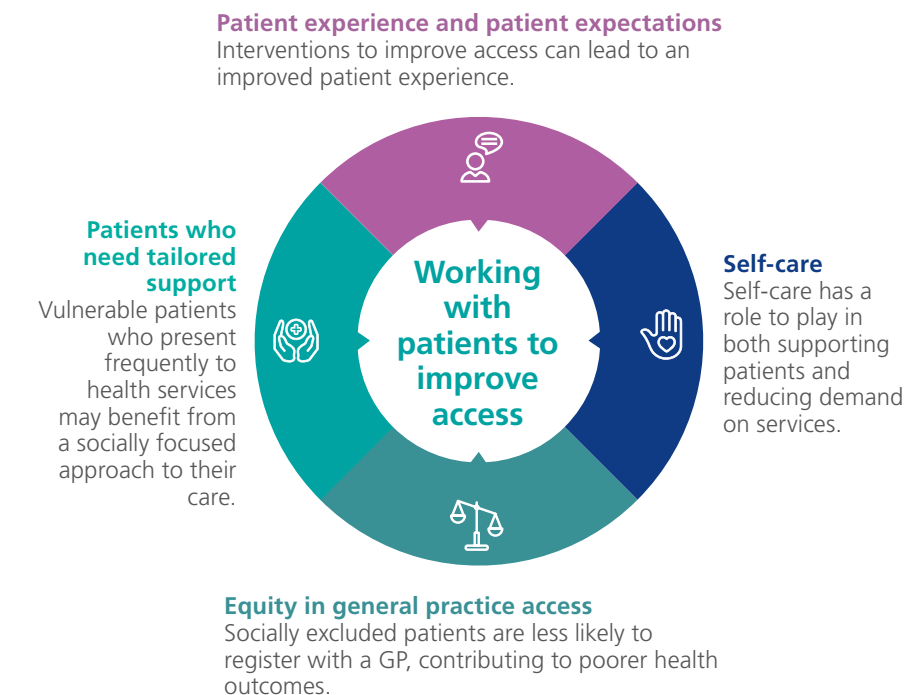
Patient experience and patient expectations
Interventions to improve access can lead to an improved patient experience.

Patients who need tailored support
Vulnerable patients who present frequently to health services may benefit from a socially focused approach to their care.

Working with patients to improve access

Self-care
Self-care has a role to play in both supporting patients and reducing demand on services.

Equity in general practice access
Socially excluded patients are less likely to register with a GP, contributing to poorer health outcomes.